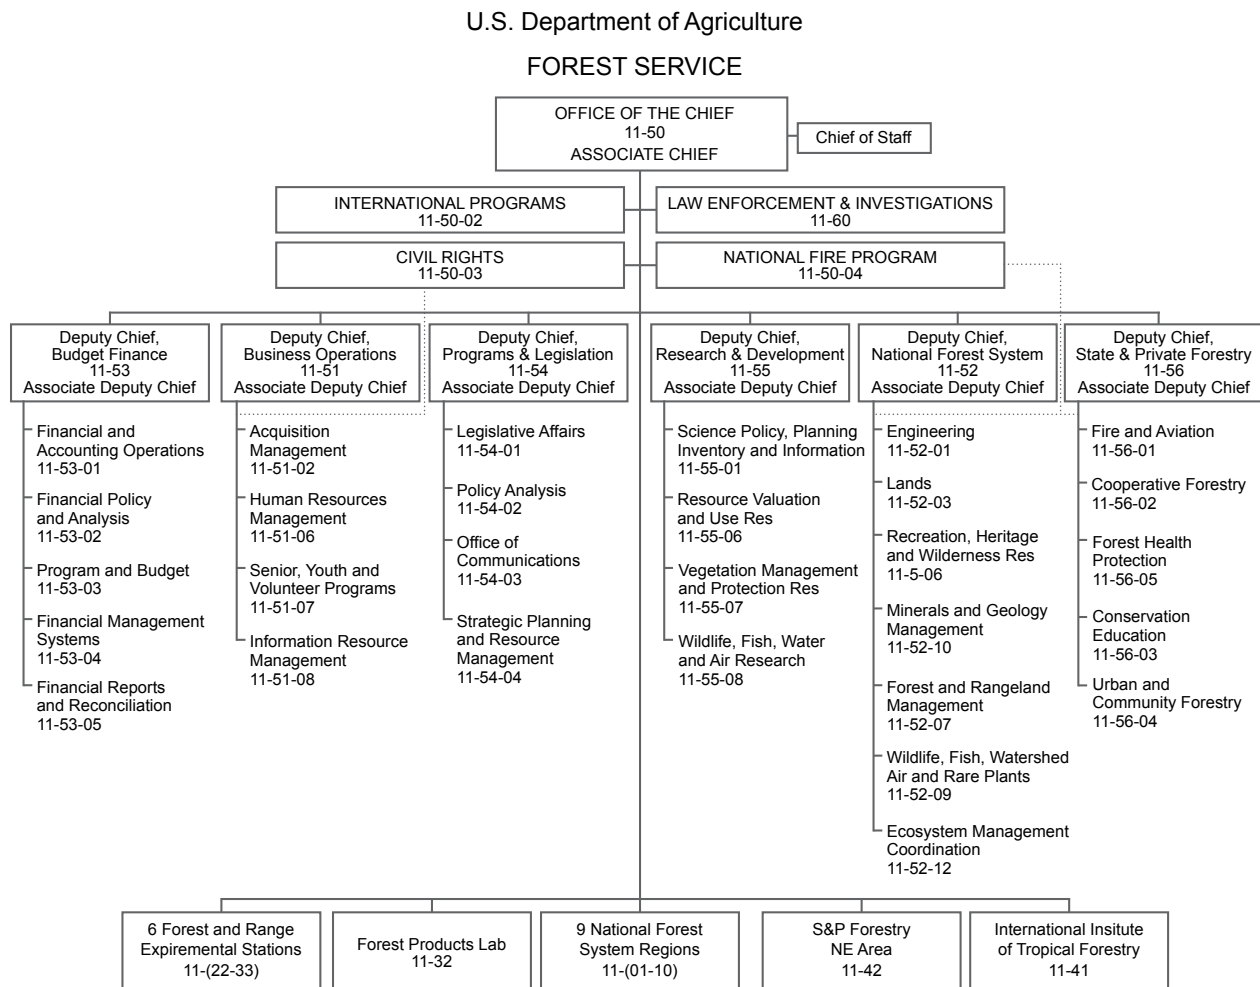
U.S. Department of Agriculture

FOREST SERVICE

OFFICE OF THE CHIEF
11-50
ASSOCIATE CHIEF

Chief of Staff

INTERNATIONAL PROGRAMS
11-50-02

LAW ENFORCEMENT & INVESTIGATIONS
11-60

CIVIL RIGHTS
11-50-03

NATIONAL FIRE PROGRAM
11-50-04

Deputy Chief, Budget Finance
11-53
Associate Deputy Chief

Financial and Accounting Operations
11-53-01

Financial Policy and Analysis
11-53-02

Program and Budget
11-53-03

Financial Management Systems
11-53-04

Financial Reports and Reconciliation
11-53-05

Deputy Chief, Business Operations
11-51
Associate Deputy Chief

Acquisition Management
11-51-02

Human Resources Management
11-51-06

Senior, Youth and Volunteer Programs
11-51-07

Information Resource Management
11-51-08

Deputy Chief, Programs & Legislation
11-54
Associate Deputy Chief

Legislative Affairs
11-54-01

Policy Analysis
11-54-02

Office of Communications
11-54-03

Strategic Planning and Resource Management
11-54-04

Deputy Chief, Research & Development
11-55
Associate Deputy Chief

Science Policy, Planning Inventory and Information
11-55-01

Resource Valuation and Use Res
11-55-06

Vegetation Management and Protection Res
11-55-07

Wildlife, Fish, Water and Air Research
11-55-08

Deputy Chief, National Forest System
11-52
Associate Deputy Chief

Engineering
11-52-01

Lands
11-52-03

Recreation, Heritage and Wilderness Res
11-5-06

Minerals and Geology Management
11-52-10

Forest and Rangeland Management
11-52-07

Wildlife, Fish, Watershed Air and Rare Plants
11-52-09

Ecosystem Management Coordination
11-52-12

Deputy Chief, State & Private Forestry
11-56
Associate Deputy Chief

Fire and Aviation
11-56-01

Cooperative Forestry
11-56-02

Forest Health Protection
11-56-05

Conservation Education
11-56-03

Urban and Community Forestry
11-56-04

6 Forest and Range Expiremental Stations
11-(22-33)

Forest Products Lab
11-32

9 National Forest System Regions
11-(01-10)

S&P Forestry NE Area
11-42

International Insitute of Tropical Forestry
11-41